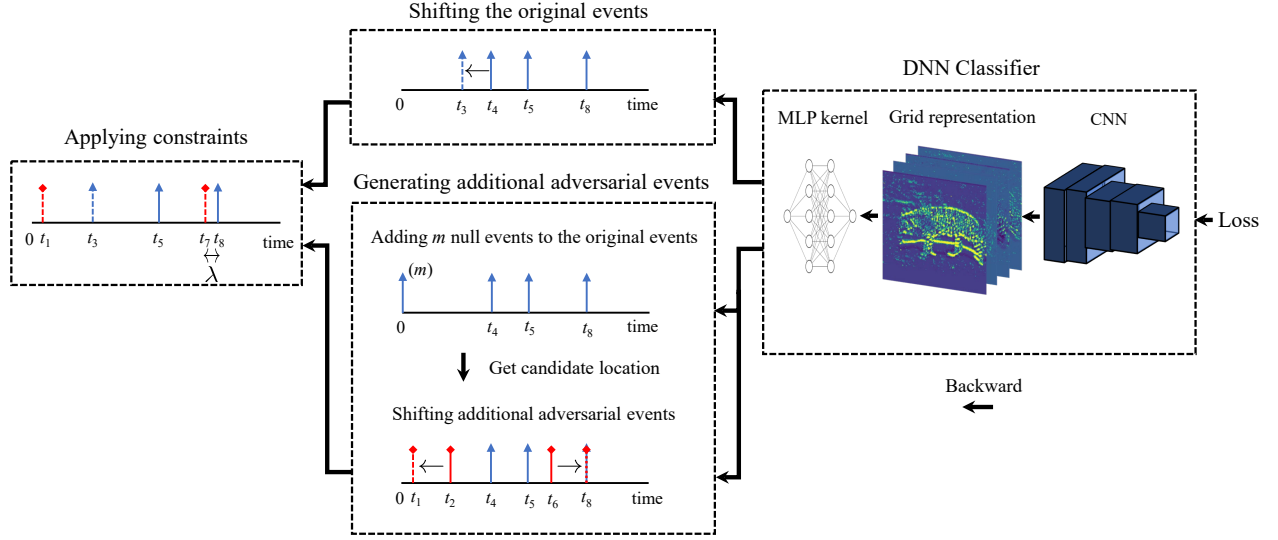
Shifting the original events

0 $t_3$ $t_4$ $t_5$ $t_8$ time

DNN Classifier

MLP kernel Grid representation CNN

Loss

Applying constraints

0 $t_1$ $t_3$ $t_5$ $t_7$ $t_8$ time

$\lambda$

Generating additional adversarial events

Adding $m$ null events to the original events

$(m)$

0 $t_4$ $t_5$ $t_8$ time

Get candidate location

Shifting additional adversarial events

0 $t_1$ $t_2$ $t_4$ $t_5$ $t_6$ $t_8$ time

Backward